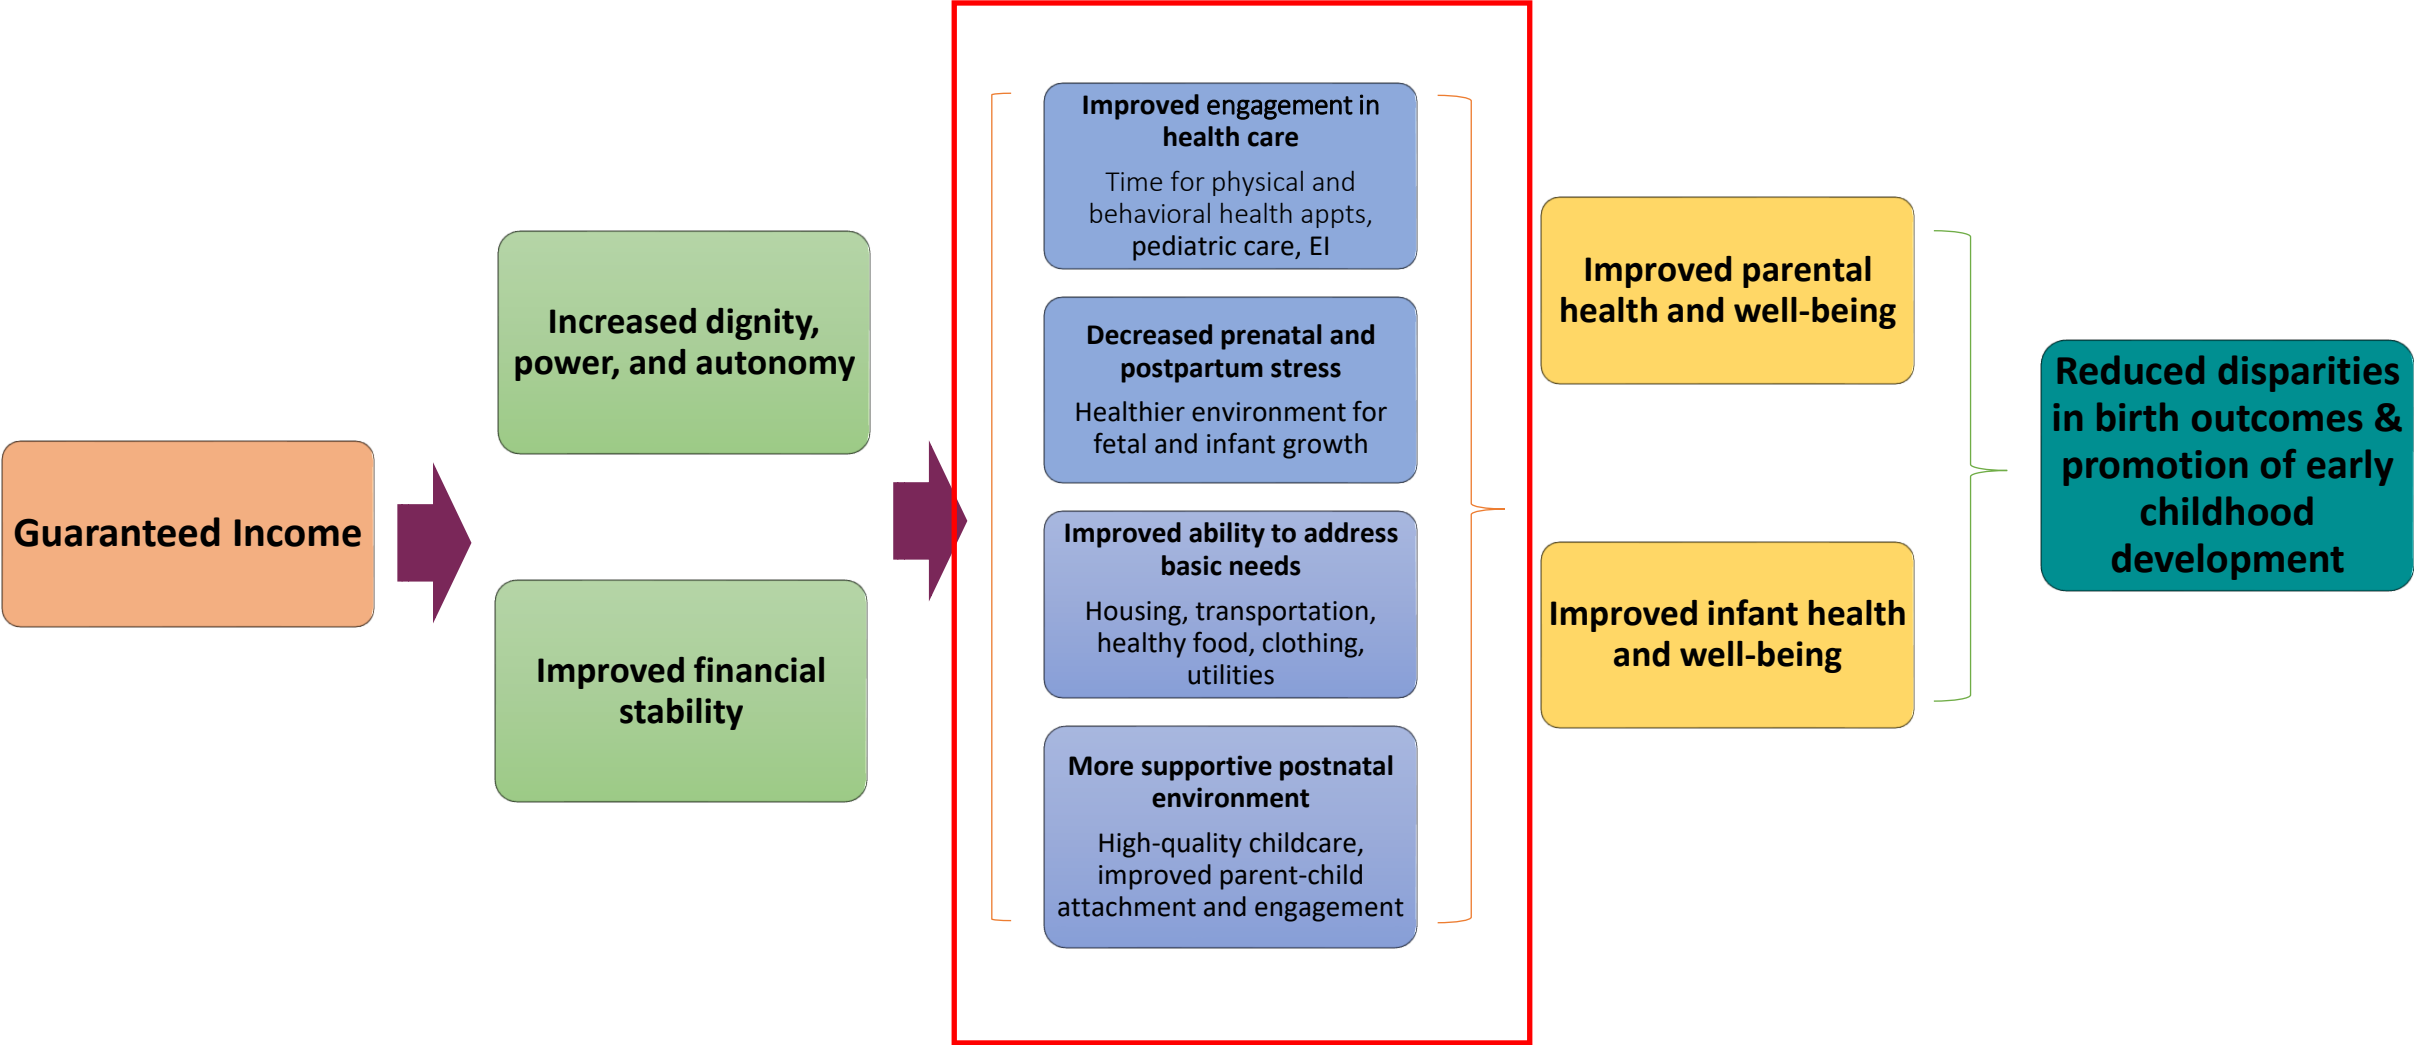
Guaranteed Income

Increased dignity, power, and autonomy

Improved financial stability

Improved engagement in health care

Time for physical and behavioral health appts, pediatric care, EI

Decreased prenatal and postpartum stress

Healthier environment for fetal and infant growth

Improved ability to address basic needs

Housing, transportation, healthy food, clothing, utilities

More supportive postnatal environment

High-quality childcare, improved parent-child attachment and engagement

Improved parental health and well-being

Improved infant health and well-being

Reduced disparities in birth outcomes & promotion of early childhood development